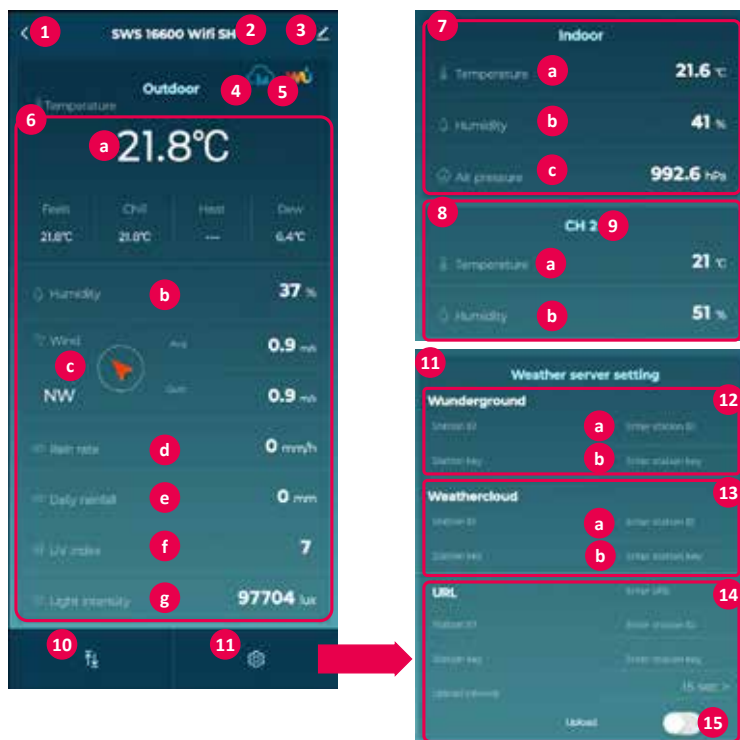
1 SWS 16600 Wifi SH 2 3

Outdoor 4 5

Temperature

6

a 21.8℃

| Feels | Chill | Heat | Dew |
|---|---|---|---|
| 21.8℃ | 21.8℃ | --- | 6.4℃ |

Humidity b 37 %

Wind c Avg 0.9 m/s

NW Gust 0.9 m/s

Rain rate d 0 mm/h

Daily rainfall e 0 mm

UV index f 7

Light intensity g 97704 lux

10 11

7 Indoor

Temperature a 21.6 ℃

Humidity b 41 %

Air pressure c 992.6 hPa

8 CH 2 9

Temperature a 21 ℃

Humidity b 51 %

11 Weather server setting

Wunderground 12

Station ID a Enter station ID

Station key b Enter station key

Weathercloud 13

Station ID a Enter station ID

Station key b Enter station key

URL Enter URL 14

Station ID Enter station ID

Station key Enter station key

Upload interval 15 sec >

Upload 15